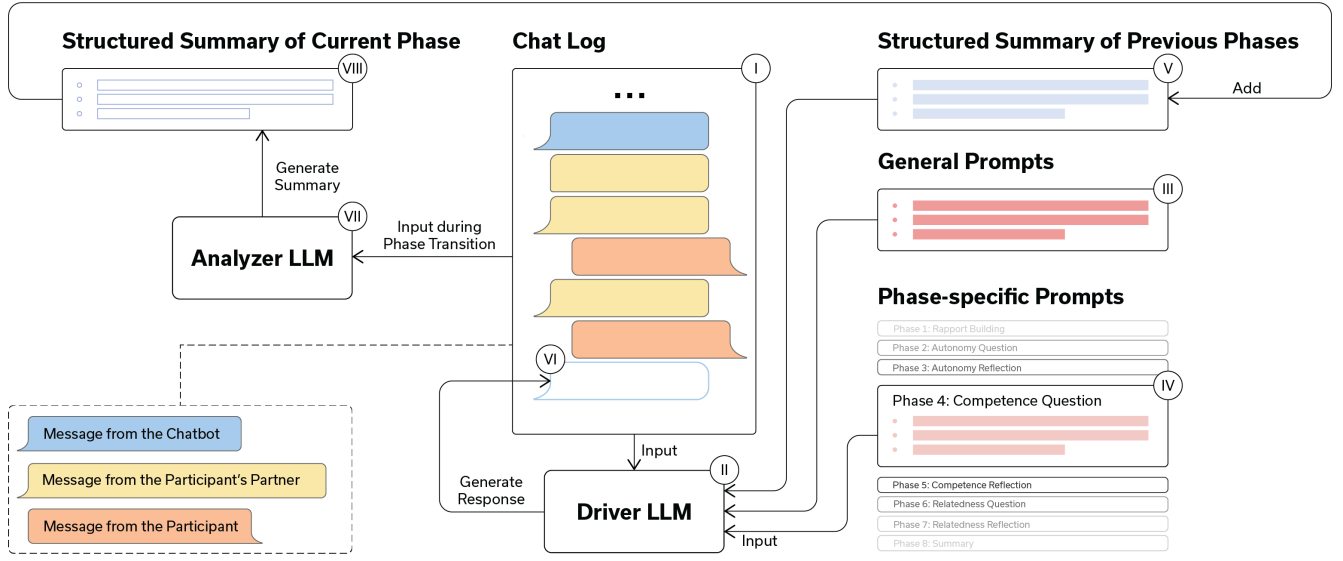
Structured Summary of Current Phase

VIII

Generate Summary

Analyzer LLM

VII

Input during Phase Transition

Chat Log

I

...

VI

Input

Driver LLM

II

Generate Response

Input

Structured Summary of Previous Phases

V

Add

General Prompts

III

Phase-specific Prompts

Phase 1: Rapport Building

Phase 2: Autonomy Question

Phase 3: Autonomy Reflection

Phase 4: Competence Question

IV

Phase 5: Competence Reflection

Phase 6: Relatedness Question

Phase 7: Relatedness Reflection

Phase 8: Summary

Message from the Chatbot

Message from the Participant's Partner

Message from the Participant